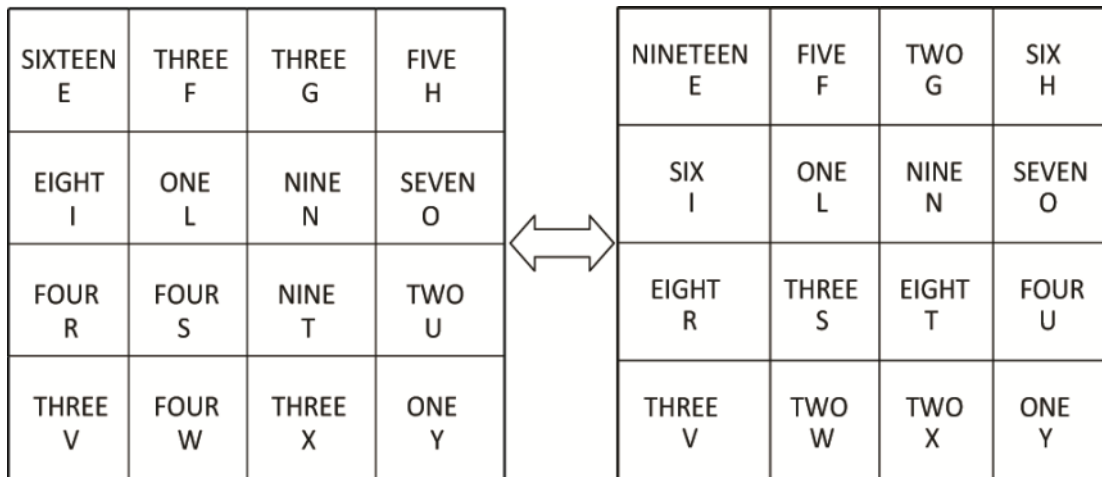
| SIXTEEN E | THREE F | THREE G | FIVE H |
|---|---|---|---|
| EIGHT I | ONE L | NINE N | SEVEN O |
| FOUR R | FOUR S | NINE T | TWO U |
| THREE V | FOUR W | THREE X | ONE Y |

| NINETEEN E | FIVE F | TWO G | SIX H |
|---|---|---|---|
| SIX I | ONE L | NINE N | SEVEN O |
| EIGHT R | THREE S | EIGHT T | FOUR U |
| THREE V | TWO W | TWO X | ONE Y |